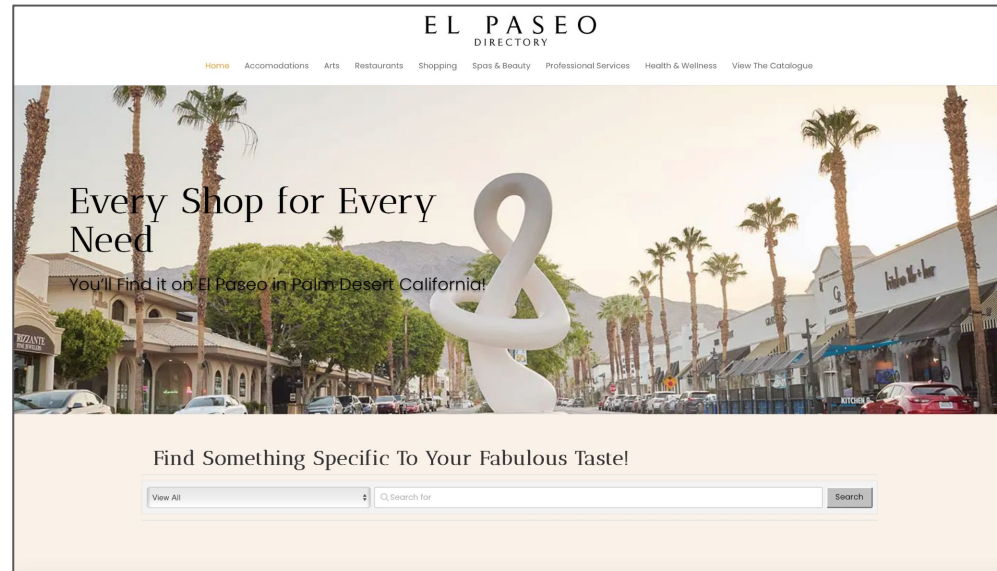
EL PASEO
DIRECTORY

Home Accomodations Arts Restaurants Shopping Spas & Beauty Professional Services Health & Wellness View The Catalogue

Every Shop for Every Need

You'll Find it on El Paseo in Palm Desert California!

RIZZANTE

KITCHEN

Find Something Specific To Your Fabulous Taste!

View All

Search for

Search